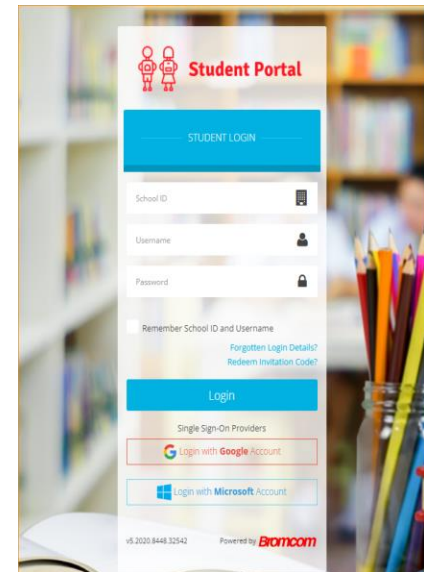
Student Portal

STUDENT LOGIN

School ID

Username

Password

Remember School ID and Username

Forgotten Login Details?

Redeem Invitation Code?

Login

Single Sign-On Providers

Login with Google Account

Login with Microsoft Account

v5.2020.8448.32542

Powered by Bromcom